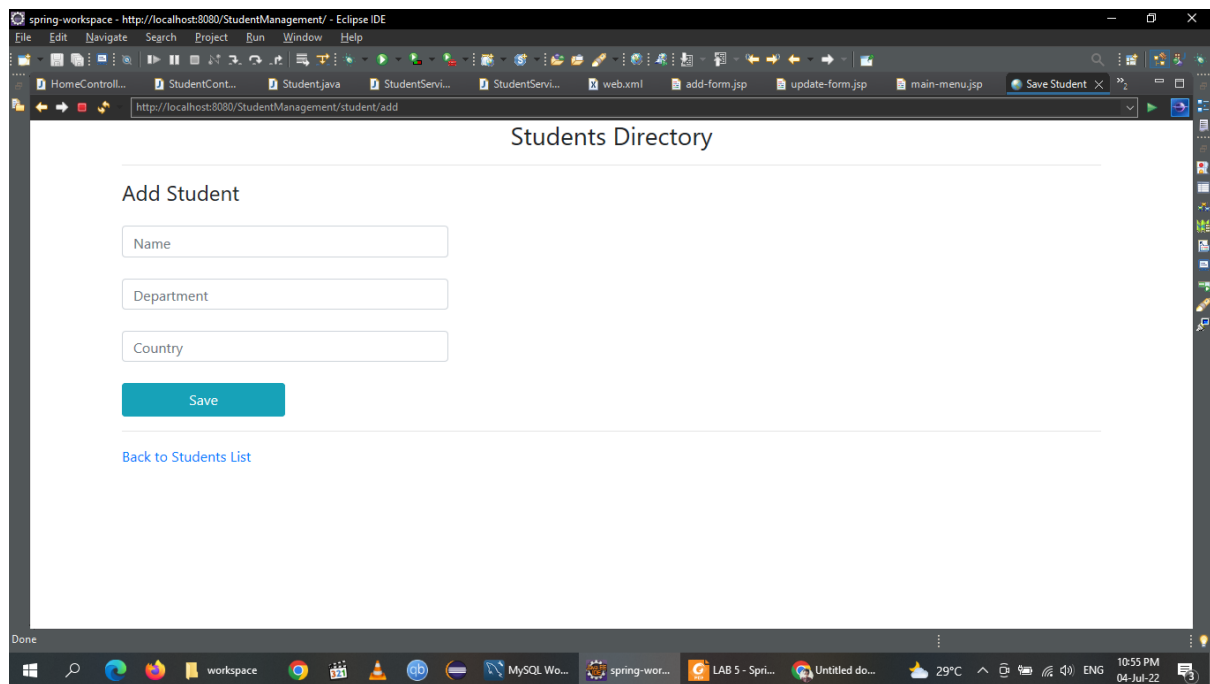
spring-workspace - http://localhost:8080/StudentManagement/ - Eclipse IDE

File Edit Navigate Search Project Run Window Help

HomeControll... StudentCont... Student.java StudentServi... StudentServi... web.xml add-form.jsp update-form.jsp main-menu.jsp Save Student »2

http://localhost:8080/StudentManagement/student/add

Students Directory

Add Student

Name

Department

Country

Save

Back to Students List

Done

workspace MySQL Wo... spring-wor... LAB 5 - Spri... Untitled do... 29°C ENG 10:55 PM 04-Jul-22 3